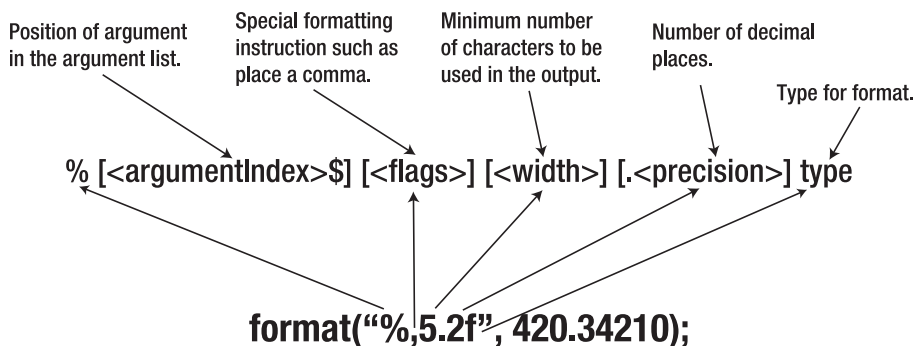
Position of argument in the argument list.

Special formatting instruction such as place a comma.

Minimum number of characters to be used in the output.

Number of decimal places.

Type for format.

% [<argumentIndex>$] [<flags>] [<width>] [.<precision>] type

format("%,5.2f", 420.34210);